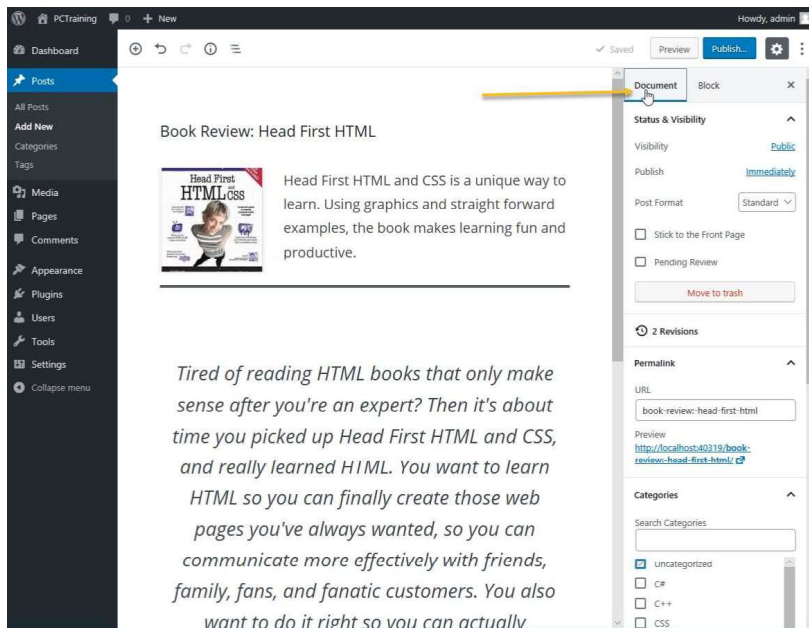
PCTraining 0 + New Howdy, admin

Dashboard
Posts
All Posts
Add New
Categories
Tags
Media
Pages
Comments
Appearance
Plugins
Users
Tools
Settings
Collapse menu

Saved Preview Publish...

Book Review: Head First HTML

Head First HTML CSS

Head First HTML and CSS is a unique way to learn. Using graphics and straight forward examples, the book makes learning fun and productive.

Tired of reading HTML books that only make sense after you're an expert? Then it's about time you picked up Head First HTML and CSS, and really learned HTML. You want to learn HTML so you can finally create those web pages you've always wanted, so you can communicate more effectively with friends, family, fans, and fanatic customers. You also want to do it right so you can actually

Document Block ×

Status & Visibility
Visibility Public
Publish Immediately
Post Format Standard
Stick to the Front Page
Pending Review
Move to trash

2 Revisions

Permalink
URL
book-review-head-first-html
Preview
http://localhost:40319/book-review-head-first-html/

Categories
Search Categories
Uncategorized
C#
C++
CSS